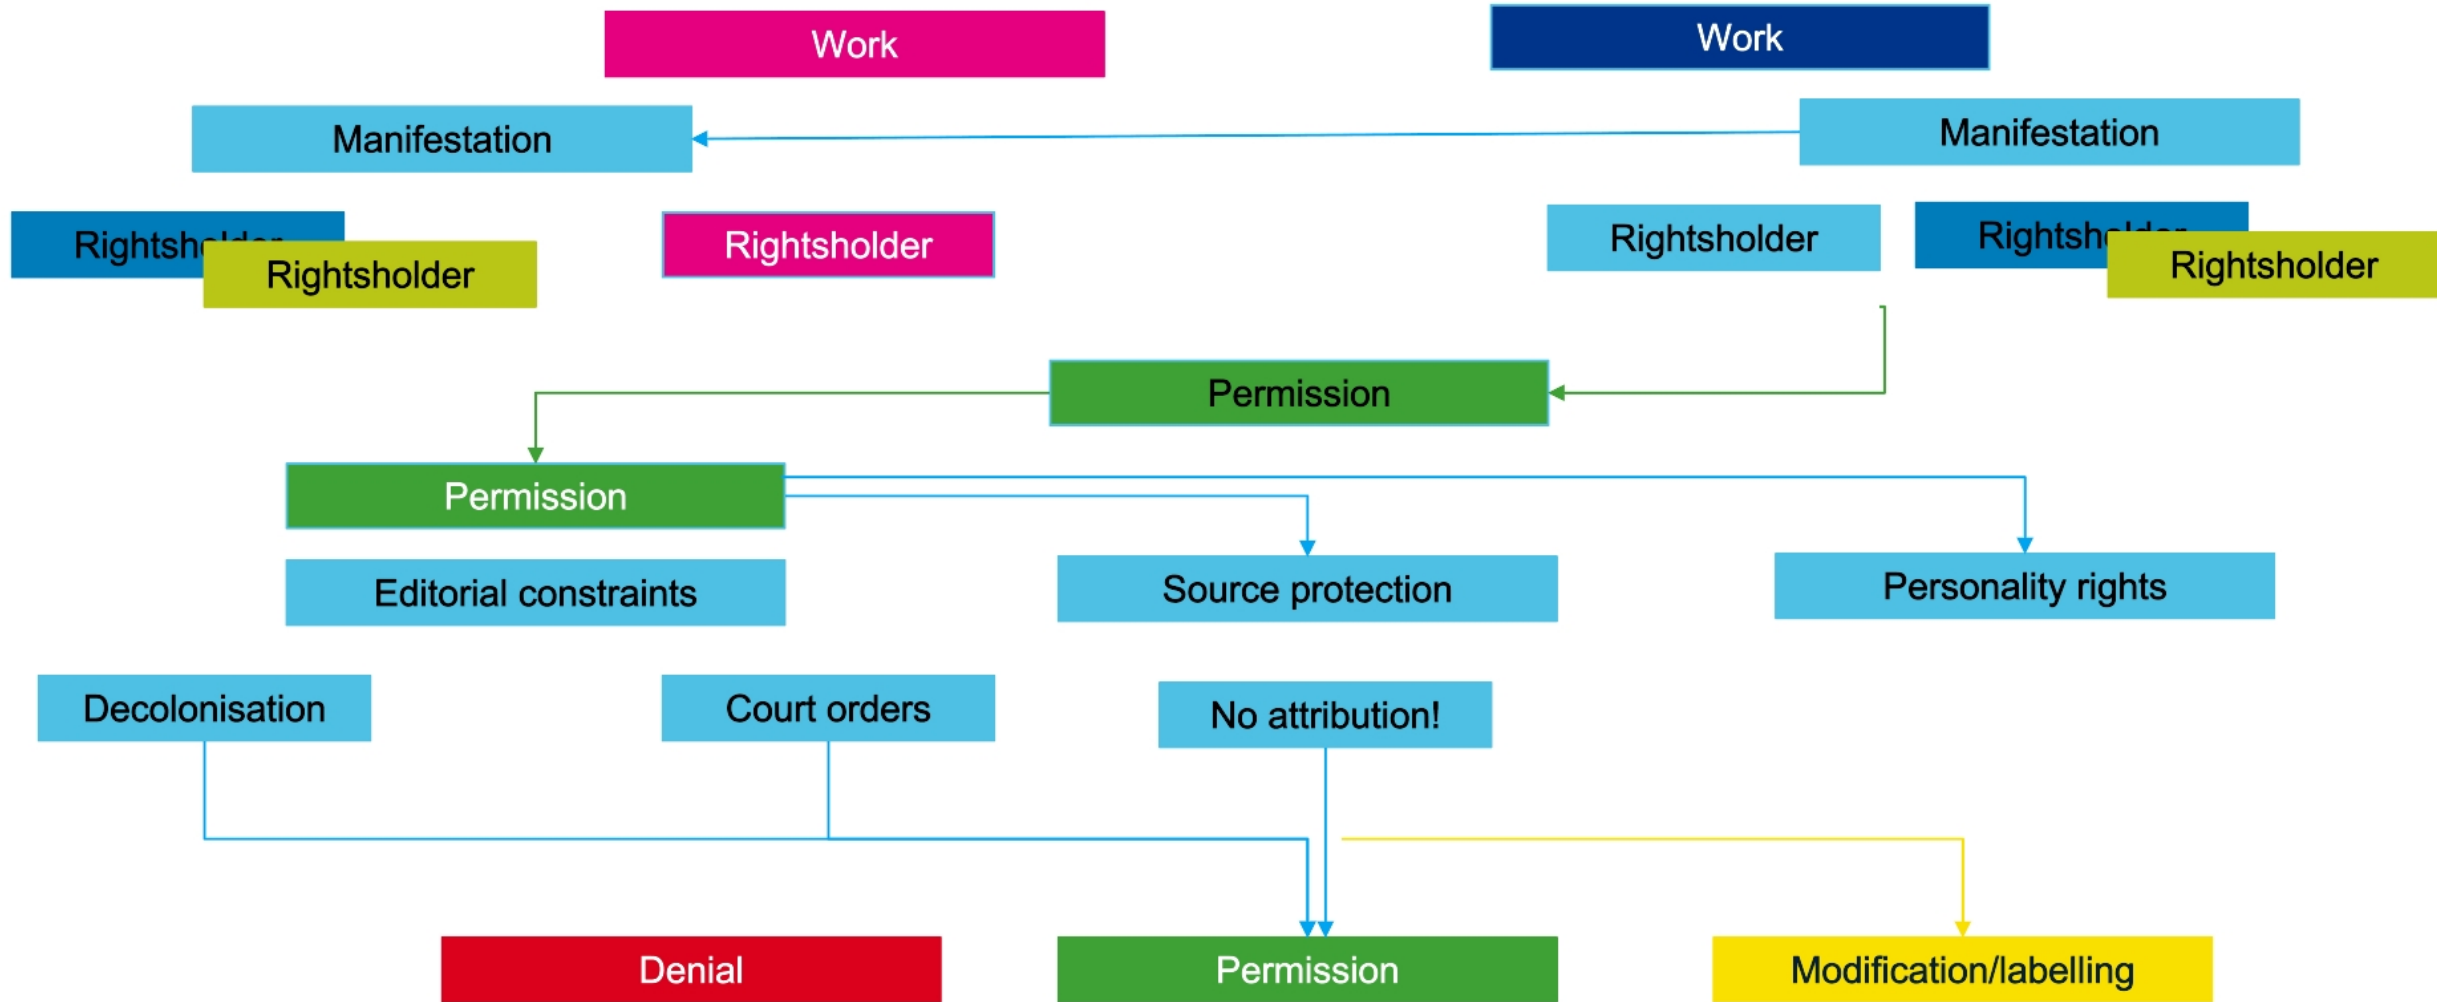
Work

Work

Manifestation

Manifestation

Rightsh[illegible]

Rightsholder

Rightsholder

Rightsholder

Rightsh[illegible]

Rightsholder

Permission

Permission

Editorial constraints

Source protection

Personality rights

Decolonisation

Court orders

No attribution!

Denial

Permission

Modification/labelling